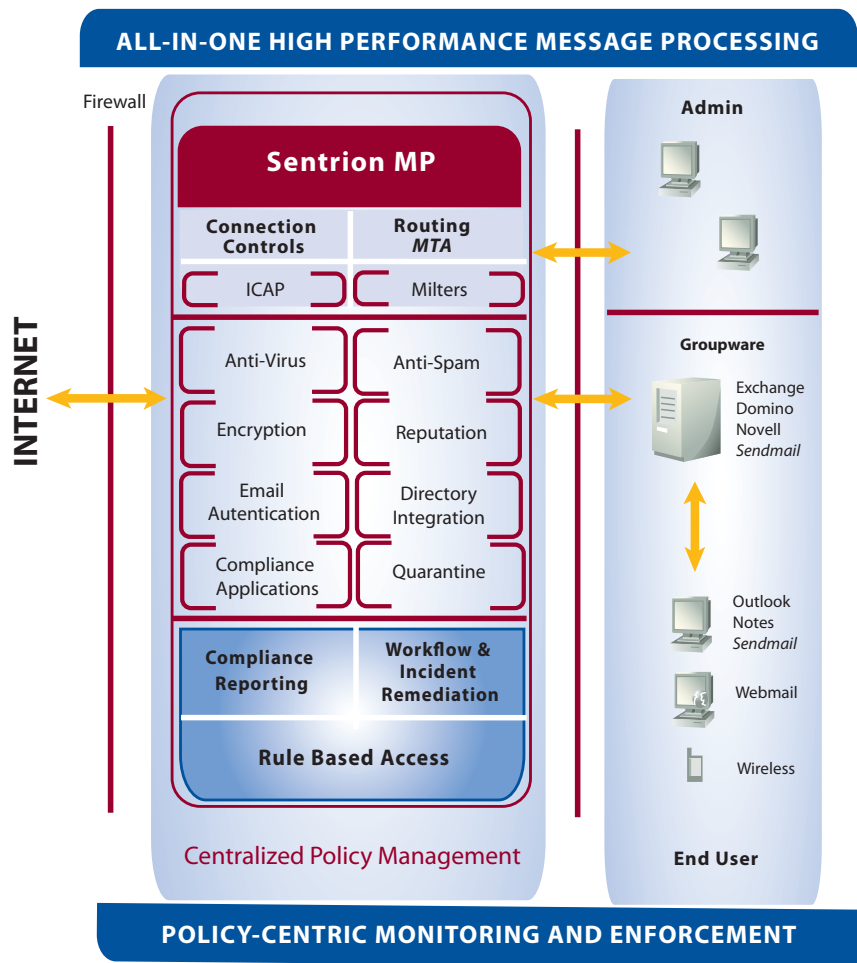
ALL-IN-ONE HIGH PERFORMANCE MESSAGE PROCESSING

Firewall

INTERNET

Sentrion MP

Connection Controls

Routing *MTA*

ICAP

Milters

Anti-Virus

Anti-Spam

Encryption

Reputation

Email Autentication

Directory Integration

Compliance Applications

Quarantine

Compliance Reporting

Workflow & Incident Remediation

Rule Based Access

Centralized Policy Management

Admin

Groupware

Exchange
Domino
Novell
*Sendmail*

Outlook
Notes
*Sendmail*

Webmail

Wireless

End User

POLICY-CENTRIC MONITORING AND ENFORCEMENT